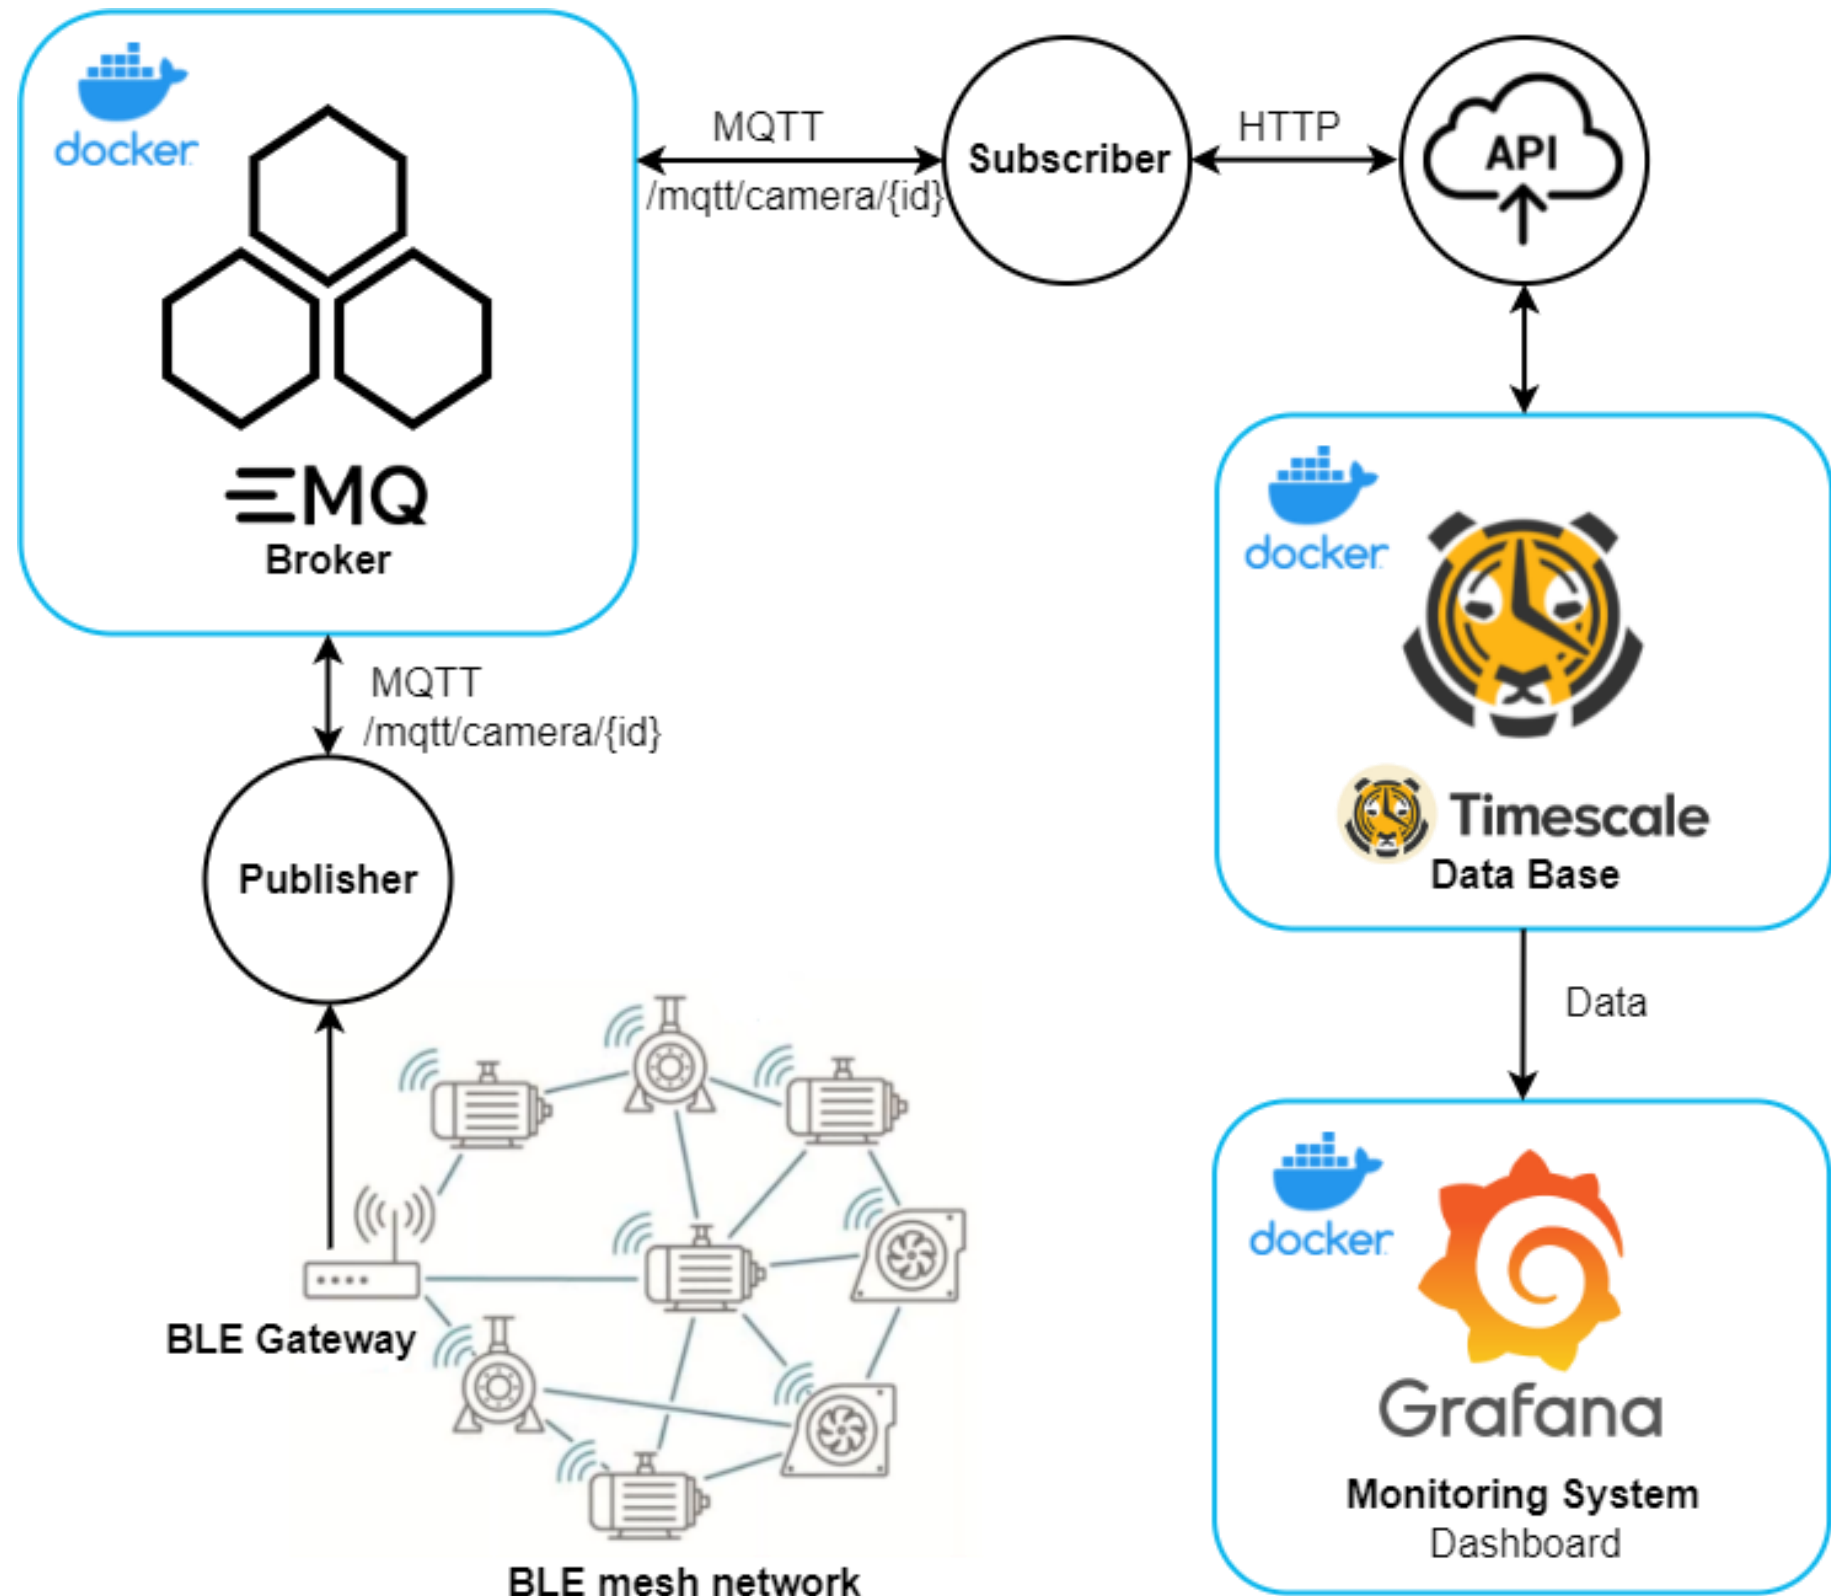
docker

EMQ
Broker

MQTT
/mqtt/camera/{id}

Subscriber

HTTP

API

docker

Timescale
Data Base

MQTT
/mqtt/camera/{id}

Publisher

Data

docker

Grafana
Monitoring System
Dashboard

BLE Gateway

BLE mesh network